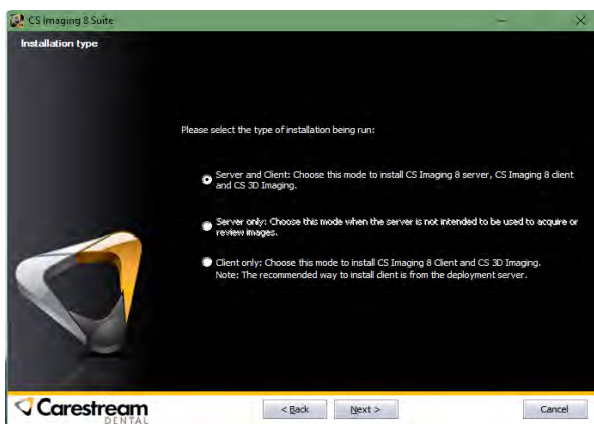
CS Imaging 8 Suite

Installation type

Please select the type of installation being run:

Server and Client: Choose this mode to install CS Imaging 8 server, CS Imaging 8 client and CS 3D Imaging.

Server only: Choose this mode when the server is not intended to be used to acquire or review images.

Client only: Choose this mode to install CS Imaging 8 Client and CS 3D Imaging. Note: The recommended way to install client is from the deployment server.

Carestream DENTAL

< Back

Next >

Cancel